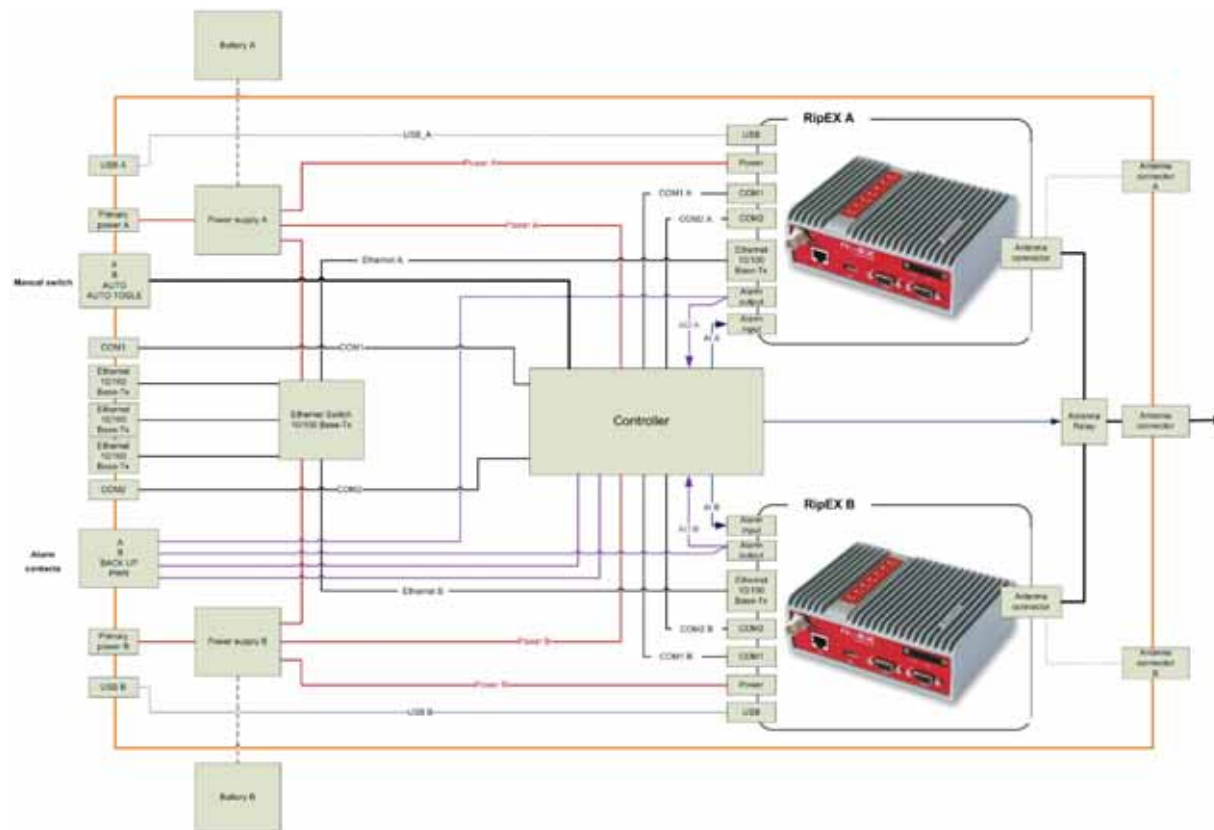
Battery A

RipEX A

USB_A

USB A

USB

Power A

Power

COM1 A

COM1

COM2 A

COM2

Primary power A

Power supply A

Power A

Antenna connector A

Ethernet 10/100 Base-Tx

Antenna connector

Ethernet A

Manual switch

A
B
AUTO
AUTO TOGLE

Alarm output

Alarm input

AO A

AI A

COM1

COM1

Ethernet 10/100 Base-Tx

Ethernet 10/100 Base-Tx

Ethernet 10/100 Base-Tx

Ethernet Switch 10/100 Base-Tx

Controller

Antenna Relay

Antenna connector

COM2

COM2

RipEX B

AI B

AO B

Alarm input

Alarm output

Alarm contacts

A
B
BACK UP
PWR

Ethernet 10/100 Base-Tx

Antenna connector

Ethernet B

COM2 B

COM2

Primary power B

Power supply B

Power B

COM1 B

COM1

Antenna connector B

Power B

Power

USB B

USB B

USB

Battery B